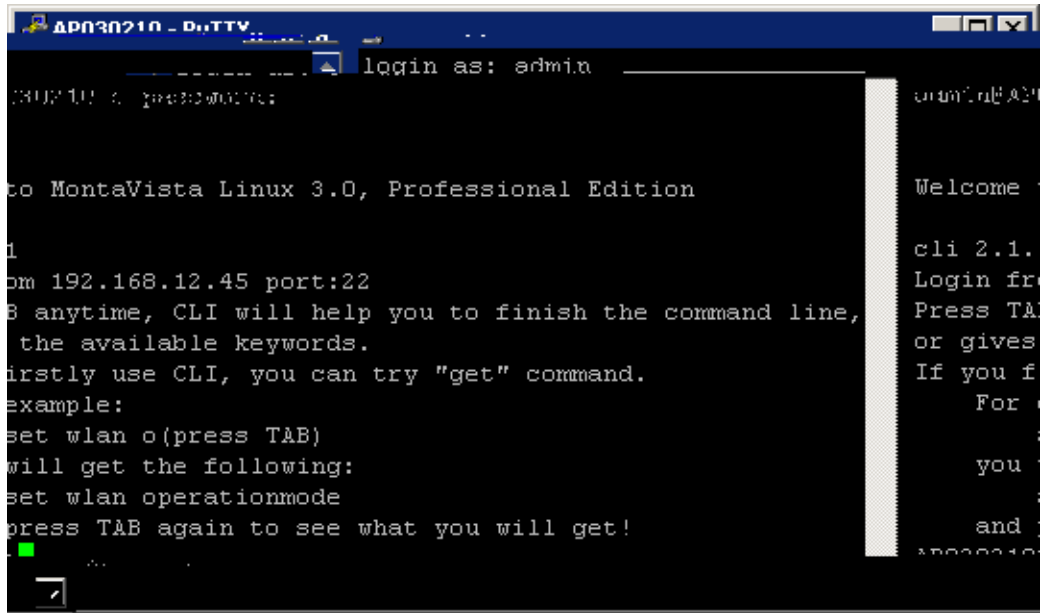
AP030210 - PuTTY

login as: admin

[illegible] password:

to MontaVista Linux 3.0, Professional Edition

1
om 192.168.12.45 port:22
B anytime, CLI will help you to finish the command line,
the available keywords.
irstly use CLI, you can try "get" command.
example:
set wlan o(press TAB)
will get the following:
set wlan operationmode
press TAB again to see what you will get!

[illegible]

Welcome

cli 2.1.
Login fr
Press TA
or gives
If you f
For
you
and